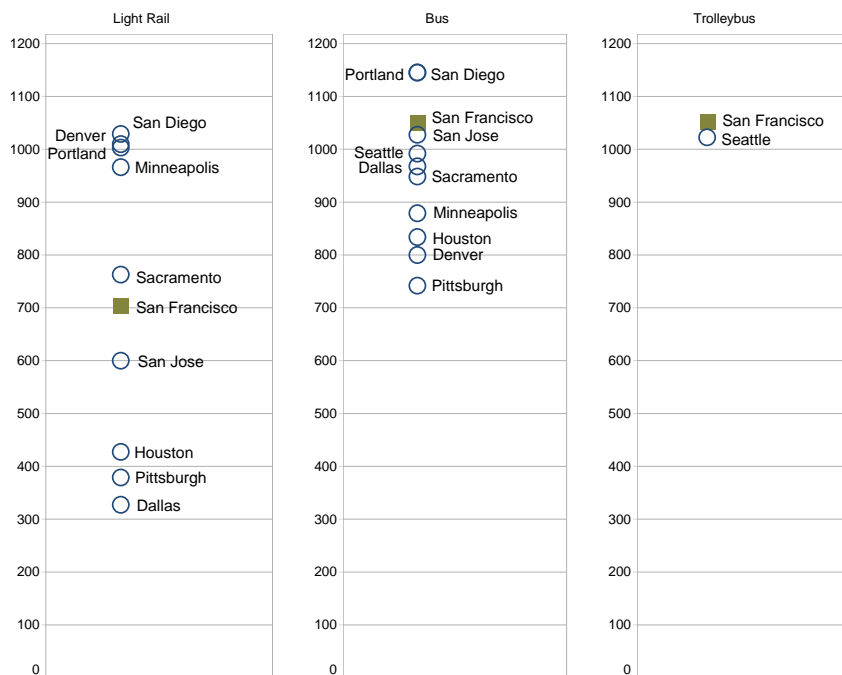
Light Rail

1200
1100
1000
900
800
700
600
500
400
300
200
100
0

San Diego
Denver
Portland
Minneapolis
Sacramento
San Francisco
San Jose
Houston
Pittsburgh
Dallas

Bus

1200
1100
1000
900
800
700
600
500
400
300
200
100
0

Portland
San Diego
San Francisco
San Jose
Seattle
Dallas
Sacramento
Minneapolis
Houston
Denver
Pittsburgh

Trolleybus

1200
1100
1000
900
800
700
600
500
400
300
200
100
0

San Francisco
Seattle